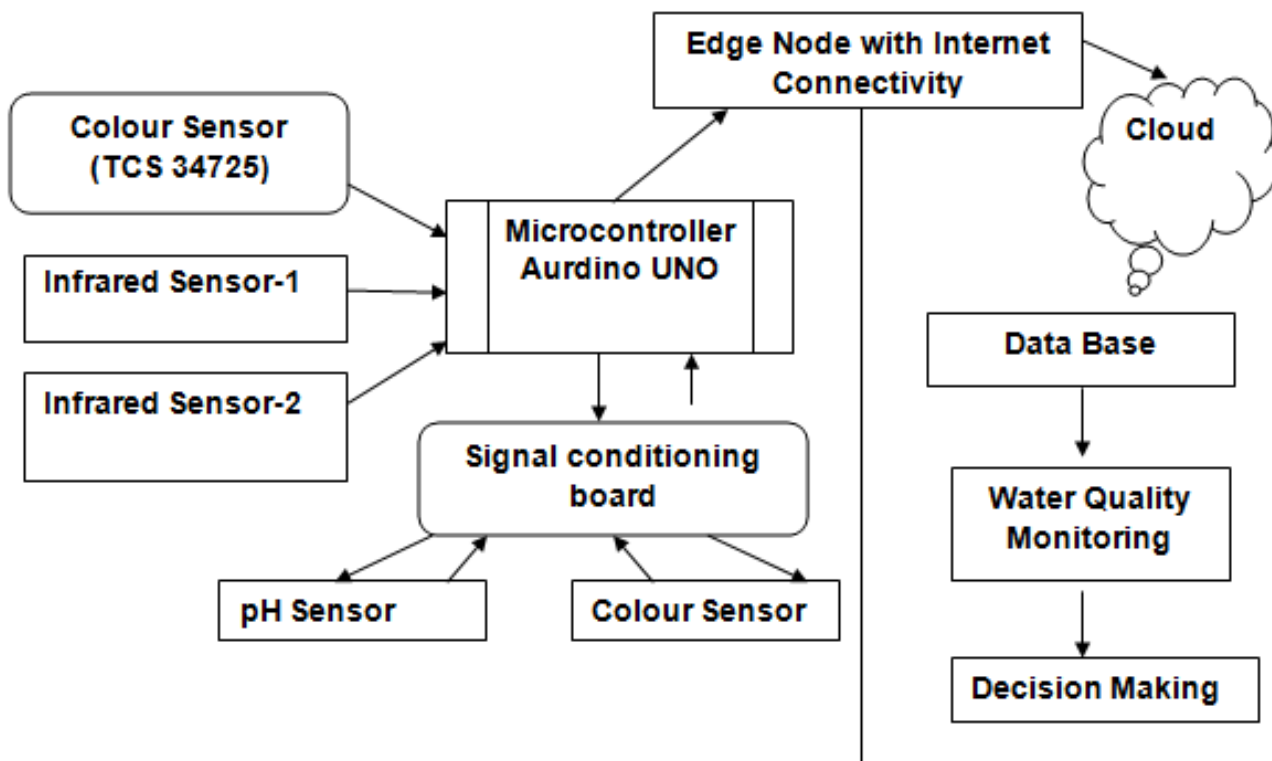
Colour Sensor (TCS 34725)

Infrared Sensor-1

Infrared Sensor-2

Microcontroller Aurdino UNO

Edge Node with Internet Connectivity

Cloud

Signal conditioning board

pH Sensor

Colour Sensor

Data Base

Water Quality Monitoring

Decision Making